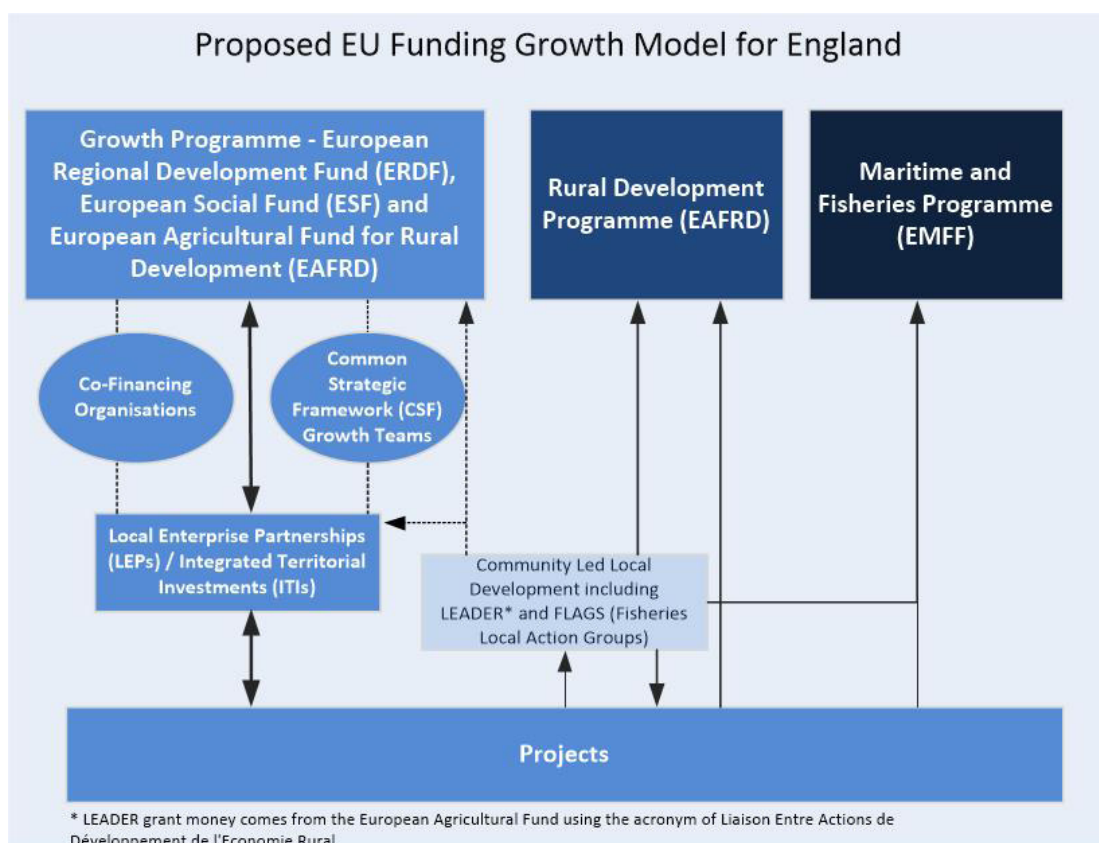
Proposed EU Funding Growth Model for England

Growth Programme - European Regional Development Fund (ERDF), European Social Fund (ESF) and European Agricultural Fund for Rural Development (EAFRD)

Rural Development Programme (EAFRD)

Maritime and Fisheries Programme (EMFF)

Co-Financing Organisations

Common Strategic Framework (CSF) Growth Teams

Local Enterprise Partnerships (LEPs) / Integrated Territorial Investments (ITIs)

Community Led Local Development including LEADER* and FLAGS (Fisheries Local Action Groups)

Projects

* LEADER grant money comes from the European Agricultural Fund using the acronym of Liaison Entre Actions de Développement de l'Economie Rural